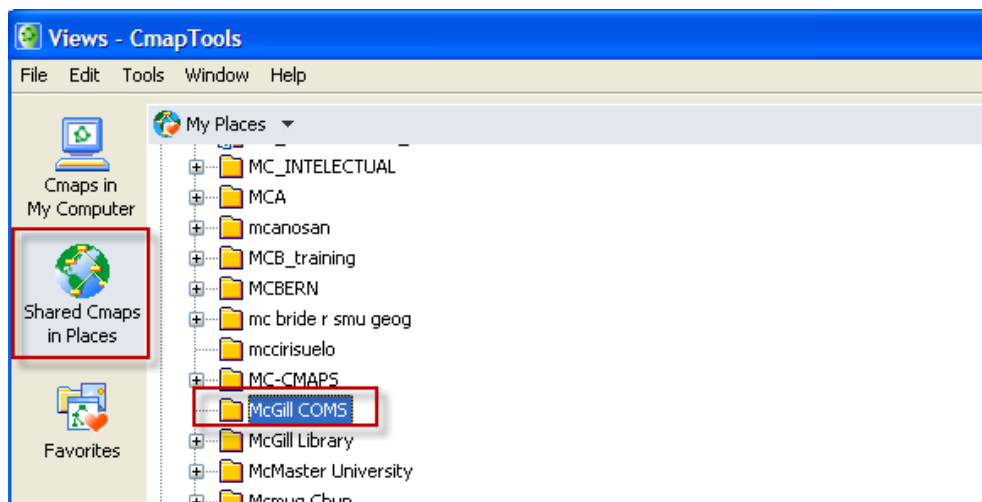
Views - CmapTools

File Edit Tools Window Help

Cmaps in My Computer

Shared Cmaps in Places

Favorites

My Places

MC_INTELECTUAL
MCA
mcanosan
MCB_training
MCBERN
mc bride r smu geog
mccirisuelo
MC-CMAPS
McGill COMS
McGill Library
McMaster University
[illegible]